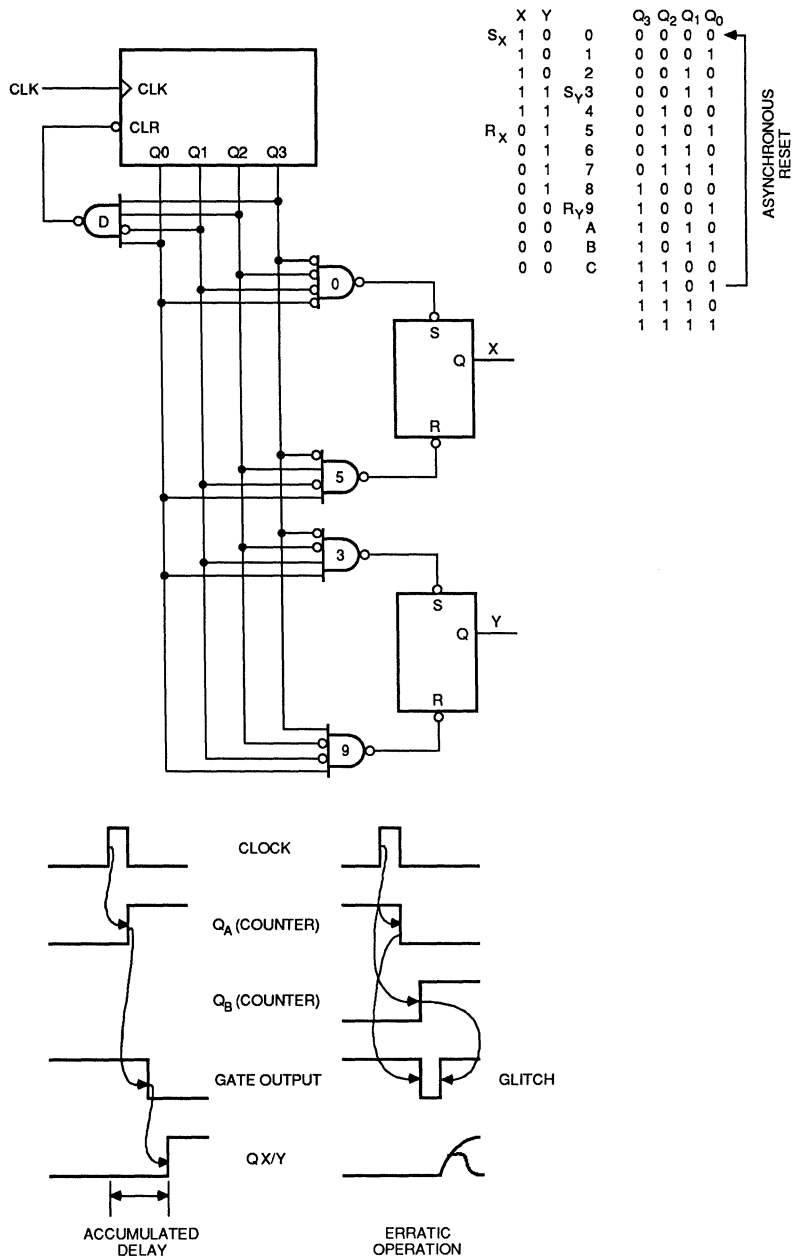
CLK
CLK
CLR
Q0 Q1 Q2 Q3
D
0
S
Q
X
R
5
3
S
Q
Y
R
9

| | X | Y | | $Q_3$ | $Q_2$ | $Q_1$ | $Q_0$ |
|---|---|---|---|---|---|---|---|
| $S_X$ | 1 | 0 | 0 | 0 | 0 | 0 | 0 |
| | 1 | 0 | 1 | 0 | 0 | 0 | 1 |
| | 1 | 0 | 2 | 0 | 0 | 1 | 0 |
| | 1 | 1 | $S_Y$3 | 0 | 0 | 1 | 1 |
| | 1 | 1 | 4 | 0 | 1 | 0 | 0 |
| $R_X$ | 0 | 1 | 5 | 0 | 1 | 0 | 1 |
| | 0 | 1 | 6 | 0 | 1 | 1 | 0 |
| | 0 | 1 | 7 | 0 | 1 | 1 | 1 |
| | 0 | 1 | 8 | 1 | 0 | 0 | 0 |
| | 0 | 0 | $R_Y$9 | 1 | 0 | 0 | 1 |
| | 0 | 0 | A | 1 | 0 | 1 | 0 |
| | 0 | 0 | B | 1 | 0 | 1 | 1 |
| | 0 | 0 | C | 1 | 1 | 0 | 0 |
| | | | | 1 | 1 | 0 | 1 |
| | | | | 1 | 1 | 1 | 0 |
| | | | | 1 | 1 | 1 | 1 |

ASYNCHRONOUS RESET

CLOCK
$Q_A$ (COUNTER)
$Q_B$ (COUNTER)
GATE OUTPUT
GLITCH
Q X/Y
ACCUMULATED DELAY
ERRATIC OPERATION